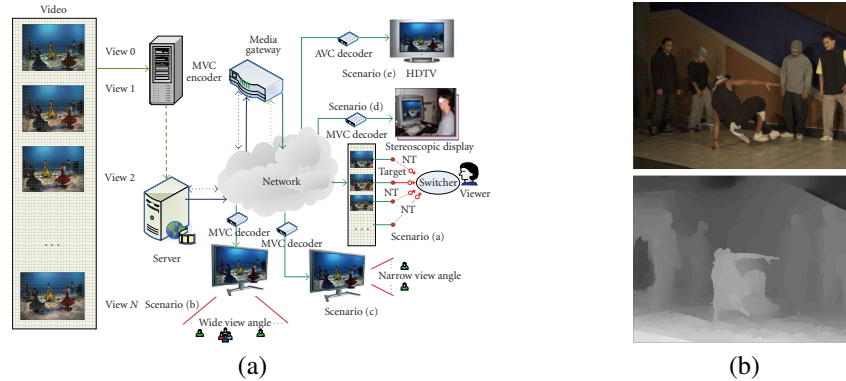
Video

View 0

View 1

View 2

...

View $N$

MVC encoder

Media gateway

AVC decoder

Scenario (e)

HDTV

Scenario (d)

MVC decoder

Stereoscopic display

Network

Server

NT

Target

NT

Switcher

Viewer

NT

Scenario (a)

MVC decoder

MVC decoder

Narrow view angle

Scenario (b)

Scenario (c)

Wide view angle

(a)

(b)